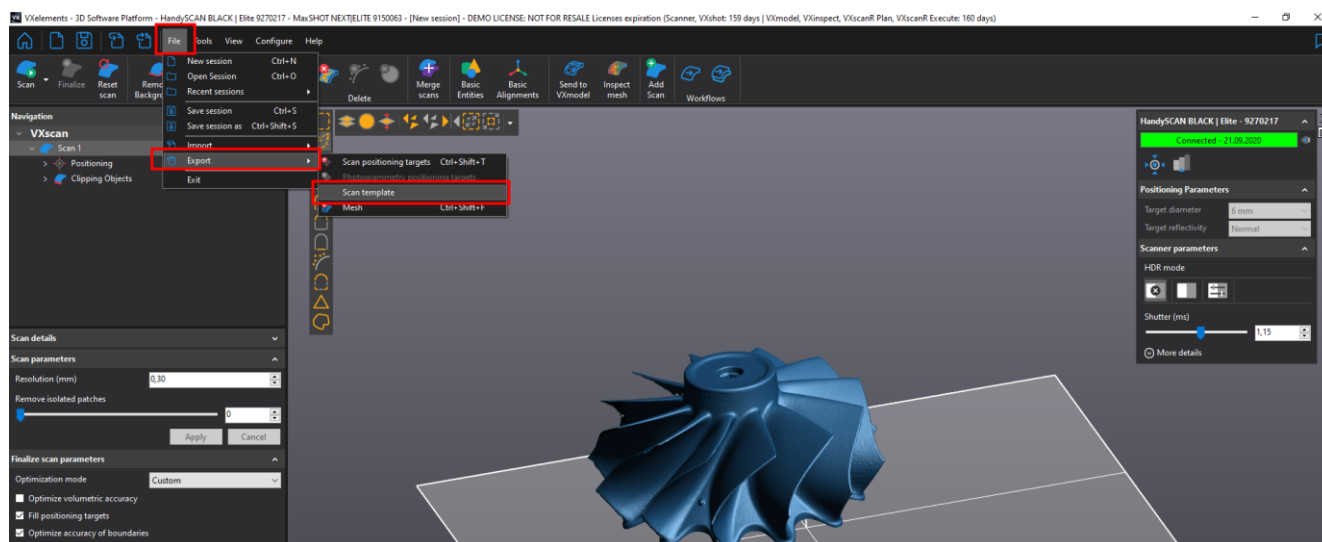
VXelements - 3D Software Platform - HandySCAN BLACK | Elite 9270217 - MaxSHOT NEXT|ELITE 9150063 - [New session] - DEMO LICENSE: NOT FOR RESALE Licenses expiration (Scanner, VXshot: 159 days | VXmodel, VXinspect, VXscanR Plan, VXscanR Execute: 160 days)

File Tools View Configure Help

Scan Finalize Reset scan Remove Background Delete Merge scans Basic Entities Basic Alignments Send to VXmodel Inspect mesh Add Scan Workflows

New session Ctrl+N
Open Session Ctrl+O
Recent sessions
Save session Ctrl+S
Save session as Ctrl+Shift+S
Import
Export
Exit

Scan positioning targets Ctrl+Shift+T
Photogrammetry positioning targets
Scan template
Mesh Ctrl+Shift+F

Navigation
VXscan
Scan 1
Positioning
Clipping Objects

Scan details
Scan parameters
Resolution (mm) 0,30
Remove isolated patches 0
Apply Cancel
Finalize scan parameters
Optimization mode Custom
Optimize volumetric accuracy
Fill positioning targets
Optimize accuracy of boundaries

HandySCAN BLACK | Elite - 9270217
Connected - 21.09.2020
Positioning Parameters
Target diameter 6 mm
Target reflectivity Normal
Scanner parameters
HDR mode
Shutter (ms) 1,15
More details